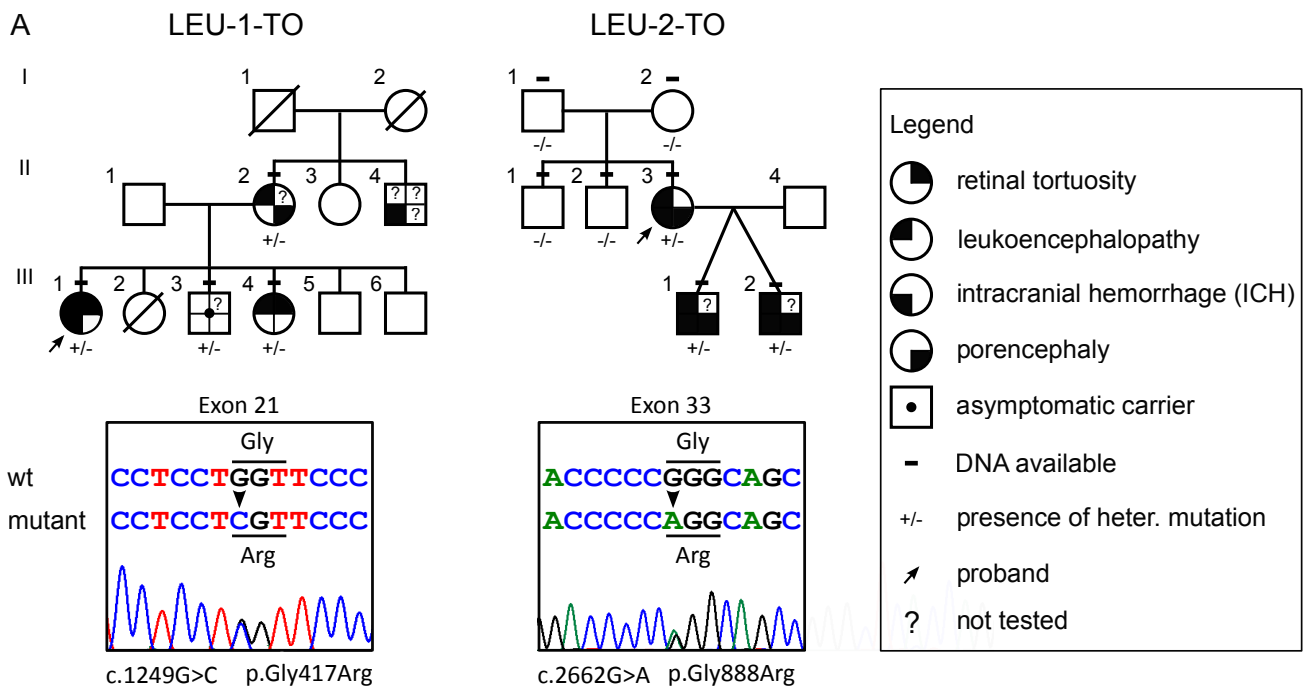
A

LEU-1-TO

I
1 2

II
1 2 3 4
? ? ?
?
+/-

III
1 2 3 4 5 6
? +/- +/- +/-

LEU-2-TO

1 2
-/- -/-

1 2 3 4
-/- -/- +/-

1 2
? ?
+/- +/-

Legend
retinal tortuosity
leukoencephalopathy
intracranial hemorrhage (ICH)
porencephaly
asymptomatic carrier
DNA available
+/- presence of heter. mutation
proband
? not tested

Exon 21
wt
mutant
Gly
CCTCCTGGTTCCC
CCTCCTCGTTCCC
Arg
c.1249G>C p.Gly417Arg

Exon 33
Gly
ACCCCCGGGCAGC
ACCCCCAGGCAGC
Arg
c.2662G>A p.Gly888Arg